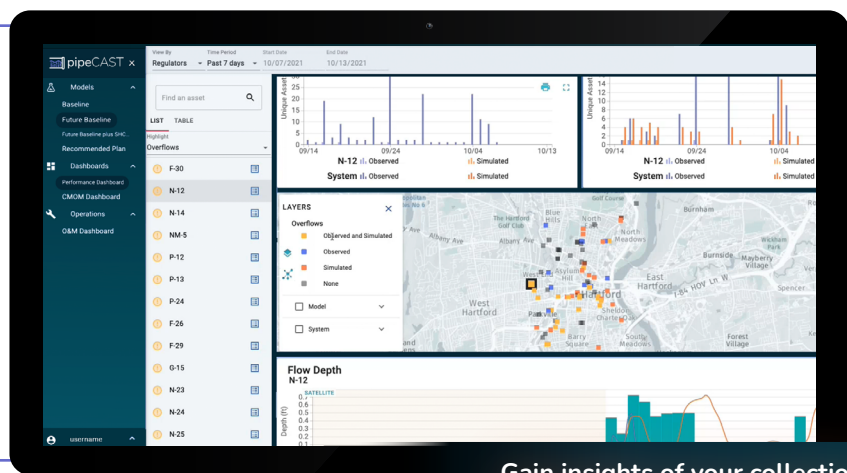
pipeCAST ×

Models
Baseline
Future Baseline
Future Baseline plus SHC...
Recommended Plan
Dashboards
Performance Dashboard
CMOM Dashboard
Operations
O&M Dashboard

username

View By
Regulators
Time Period
Past 7 days
Start Date
10/07/2021
End Date
10/13/2021

Find an asset
LIST TABLE
Highlight
Overflows

F-30
N-12
N-14
NM-5
P-12
P-13
P-24
F-26
F-29
G-15
N-23
N-24
N-25

Unique Assets
09/14
09/24
10/04
10/13
N-12 Observed
Simulated
System Observed
Simulated

14
12
10
8
6
4
2
0
09/14
09/24
10/04
N-12 Observed
Simulated
System Observed
Simulated

LAYERS
Overflows
Observed and Simulated
Observed
Simulated
None
Model
System

Burnham
The Hartford Golf Club
North Meadows
East Hartford
West Hartford
Hartford
Burnside
Mayberry Village
Spencer
Forest Village
Albany Ave
Asylum Hill
Sheldon Charter Oak
South Meadows
Parkville

Flow Depth
N-12
SATELLITE
Depth (ft)
1.0
0.9
0.8
0.7
0.6
0.5
0.4
0.3
0.2
0.1

Gain insights of your collecti